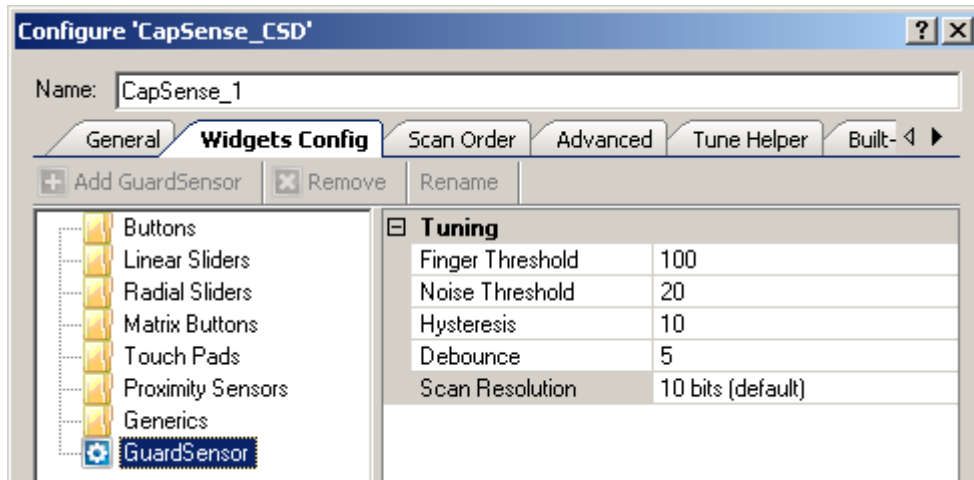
Configure 'CapSense_CSD'

?

X

Name: CapSense_1

General

Widgets Config

Scan Order

Advanced

Tune Helper

Built-

Add GuardSensor

Remove

Rename

Buttons
Linear Sliders
Radial Sliders
Matrix Buttons
Touch Pads
Proximity Sensors
Generics
GuardSensor

| Tuning | |
|---|---|
| Finger Threshold | 100 |
| Noise Threshold | 20 |
| Hysteresis | 10 |
| Debounce | 5 |
| Scan Resolution | 10 bits (default) |